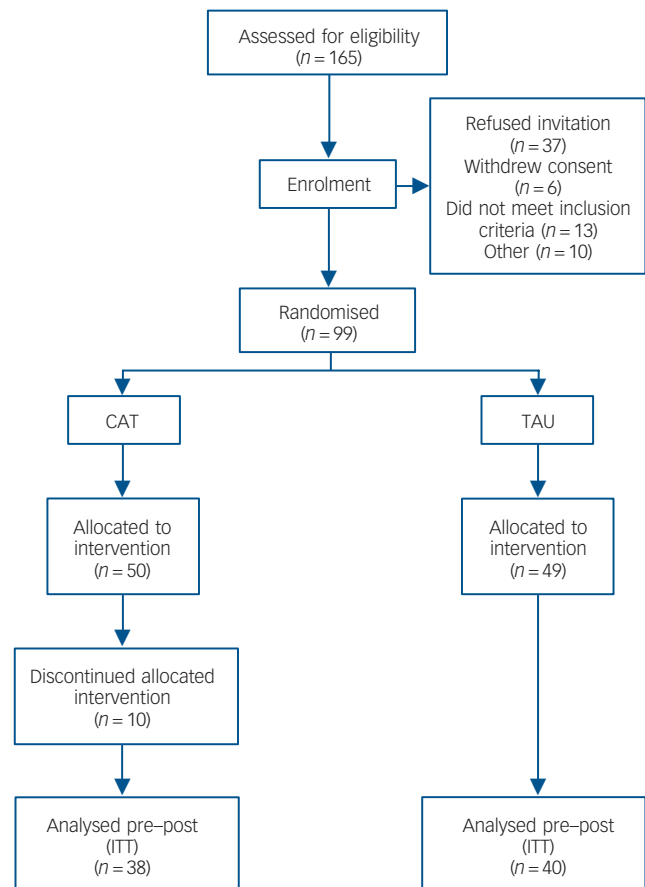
Assessed for eligibility
($n = 165$)

Enrolment

Refused invitation
($n = 37$)
Withdrew consent
($n = 6$)
Did not meet inclusion criteria ($n = 13$)
Other ($n = 10$)

Randomised
($n = 99$)

CAT

TAU

Allocated to intervention
($n = 50$)

Allocated to intervention
($n = 49$)

Discontinued allocated intervention
($n = 10$)

Analysed pre–post
(ITT)
($n = 38$)

Analysed pre–post
(ITT)
($n = 40$)